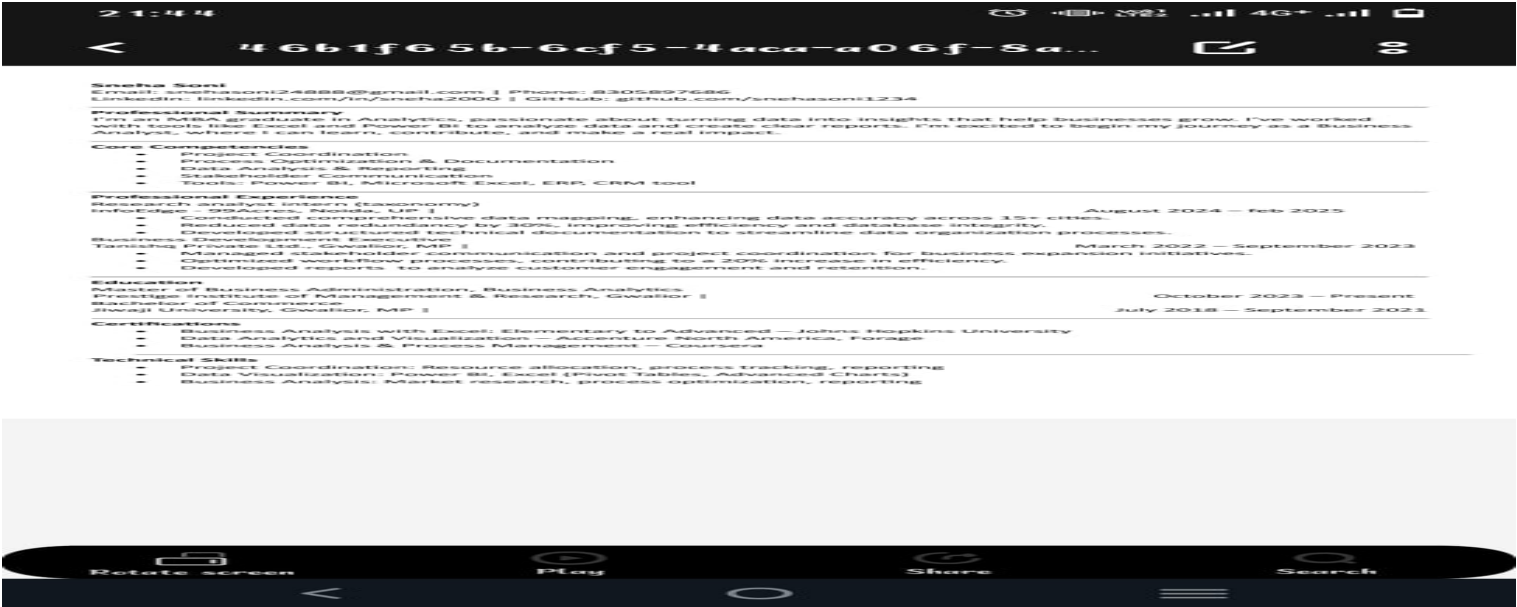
21:44

46b1f65b-6cf5-4aca-a06f-8a...

Sneha Soni
Email: snehasoni24888@gmail.com | Phone: 8305897686
LinkedIn: linkedin.com/in/sneha2000 | GitHub: github.com/snehasoni1234

Professional Summary
I'm an MBA graduate in Analytics, passionate about turning data into insights that help businesses grow. I've worked with tools like Excel and Power BI to analyze data and create clear reports. I'm excited to begin my journey as a Business Analyst, where I can learn, contribute, and make a real impact.

Core Competencies
- Project Coordination
- Process Optimization & Documentation
- Data Analysis & Reporting
- Stakeholder Communication
- Tools: Power BI, Microsoft Excel, ERP, CRM tool

Professional Experience
Research analyst intern (taxonomy)
InfoEdge - 99Acres, Noida, UP | August 2024 – feb 2025
- Conducted comprehensive data mapping, enhancing data accuracy across 15+ cities.
- Reduced data redundancy by 30%, improving efficiency and database integrity.
- Developed structured technical documentation to streamline data organization processes.
Business Development Executive
Tanishq Private Ltd., Gwalior, MP | March 2022 – September 2023
- Managed stakeholder communication and project coordination for business expansion initiatives.
- Optimized workflow processes, contributing to a 20% increase in efficiency.
- Developed reports to analyze customer engagement and retention.

Education
Master of Business Administration, Business Analytics
Prestige Institute of Management & Research, Gwalior | October 2023 – Present
Bachelor of Commerce
Jiwaji University, Gwalior, MP | July 2018 – September 2021

Certifications
- Business Analysis with Excel: Elementary to Advanced – Johns Hopkins University
- Data Analytics and Visualization – Accenture North America, Forage
- Business Analysis & Process Management – Coursera

Technical Skills
- Project Coordination: Resource allocation, process tracking, reporting
- Data Visualization: Power BI, Excel (Pivot Tables, Advanced Charts)
- Business Analysis: Market research, process optimization, reporting

Rotate screen Play Share Search